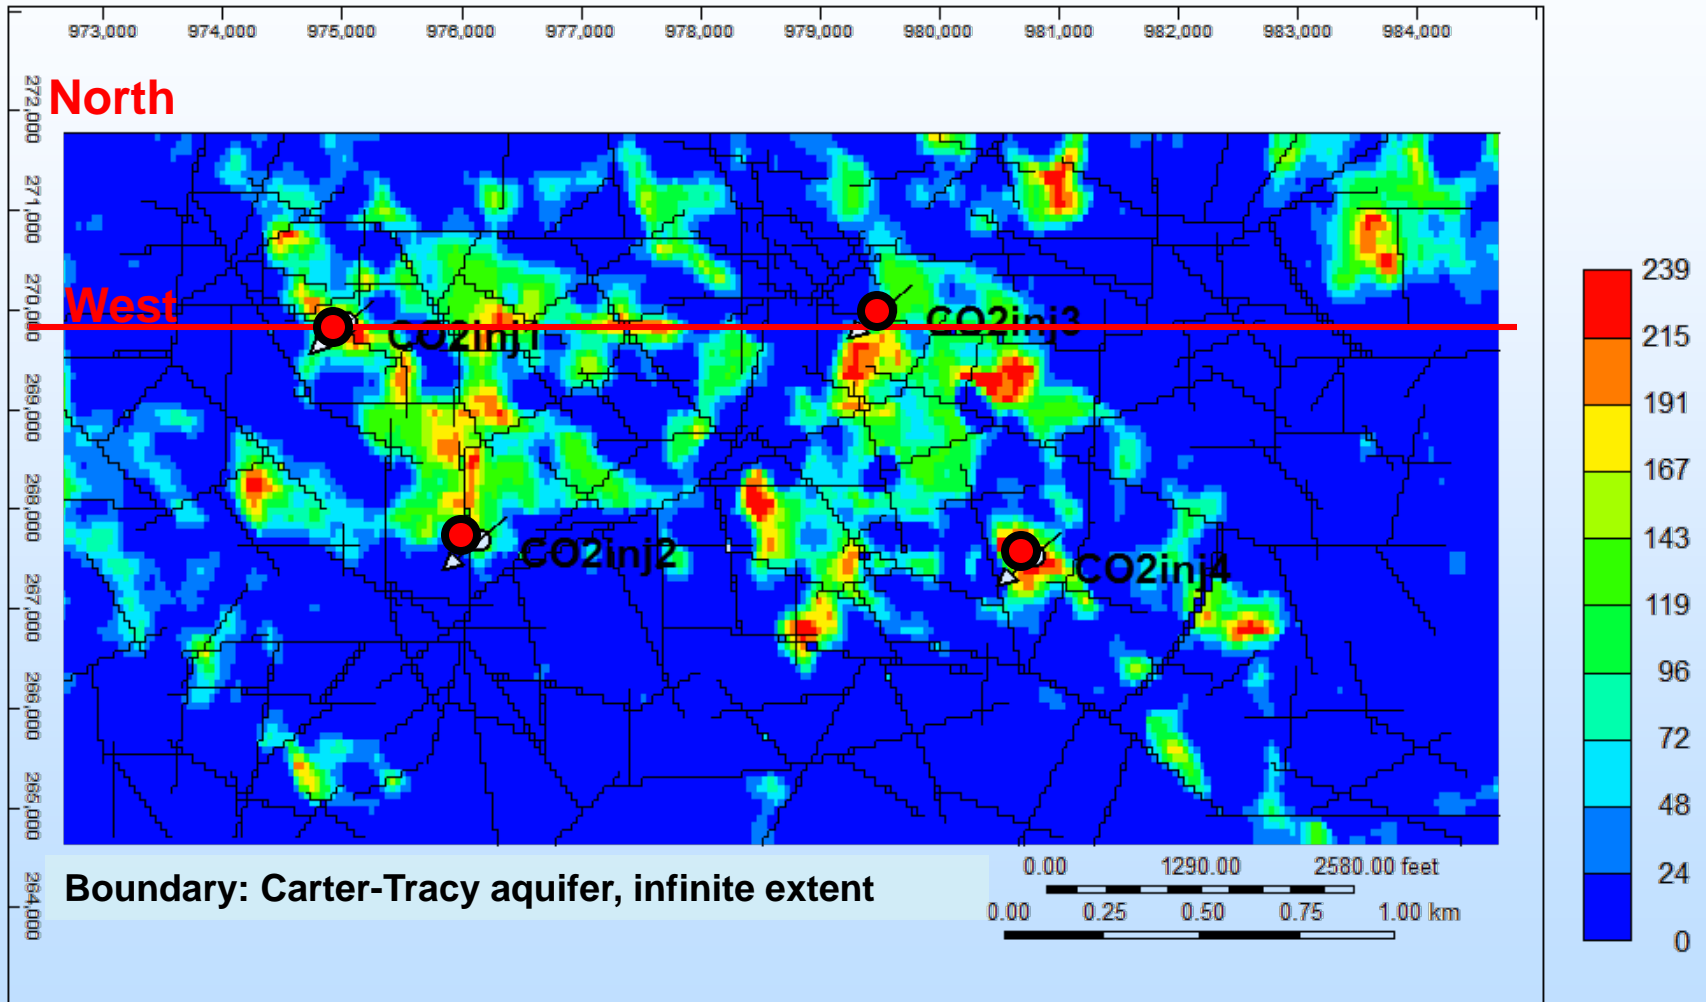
973,000 974,000 975,000 976,000 977,000 978,000 979,000 980,000 981,000 982,000 983,000 984,000

272,000 271,000 270,000 269,000 268,000 267,000 266,000 265,000 264,000

North

West

CO2inj1

CO2inj3

CO2inj2

CO2inj4

Boundary: Carter-Tracy aquifer, infinite extent

0.00 1290.00 2580.00 feet

0.00 0.25 0.50 0.75 1.00 km

239
215
191
167
143
119
96
72
48
24
0